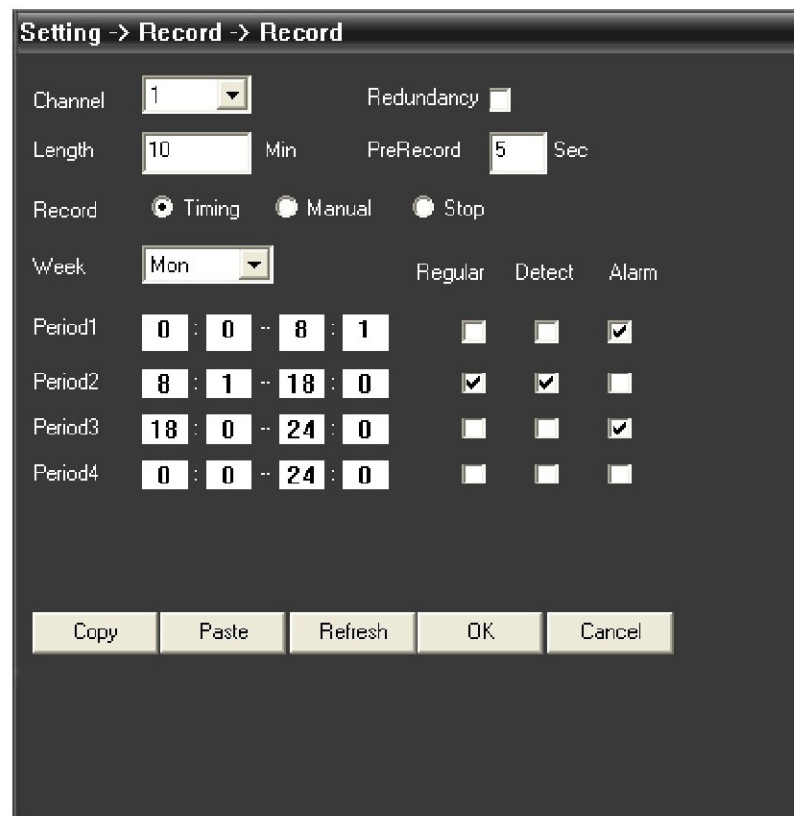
Setting -> Record -> Record

Channel 1
Redundancy

Length 10 Min
PreRecord 5 Sec

Record Timing Manual Stop

Week Mon
Regular Detect Alarm

Period1 0 : 0 - 8 : 1
Period2 8 : 1 - 18 : 0
Period3 18 : 0 - 24 : 0
Period4 0 : 0 - 24 : 0

Copy Paste Refresh OK Cancel